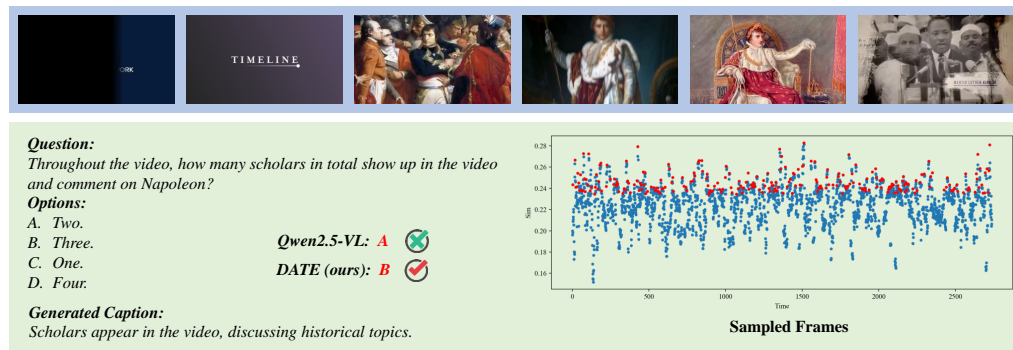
ORK

TIMELINE

Question:
Throughout the video, how many scholars in total show up in the video and comment on Napoleon?

Options:
A. Two.
B. Three.
C. One.
D. Four.

Qwen2.5-VL: A

DATE (ours): B

Generated Caption:
Scholars appear in the video, discussing historical topics.

0.28
0.26
0.24
0.22
0.20
0.18
0.16
Sim
0
500
1000
1500
2000
2500
Time

Sampled Frames